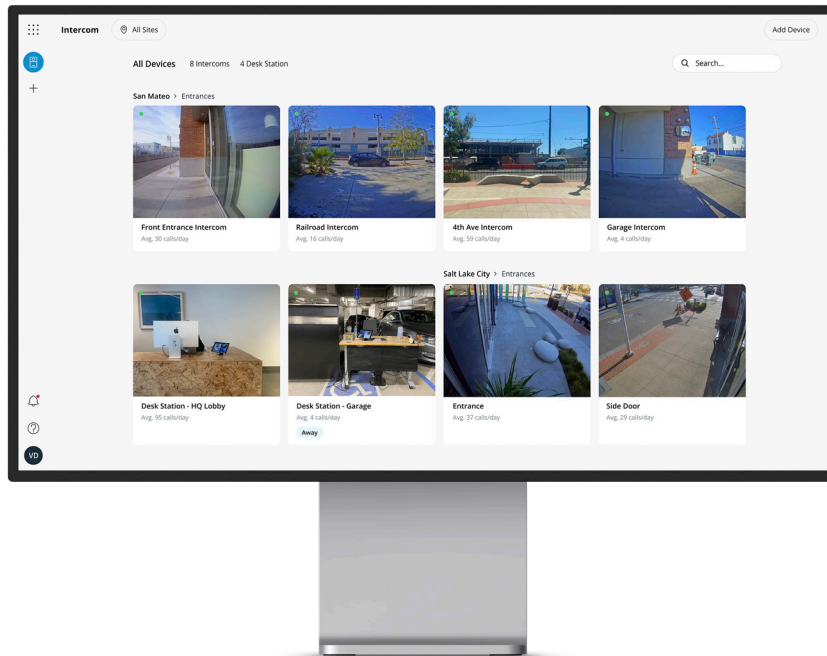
Intercom All Sites Add Device

All Devices 8 Intercoms 4 Desk Station

Search...

San Mateo > Entrances

Front Entrance Intercom
Avg. 30 calls/day

Railroad Intercom
Avg. 16 calls/day

4th Ave Intercom
Avg. 59 calls/day

Garage Intercom
Avg. 4 calls/day

Salt Lake City > Entrances

Desk Station - HQ Lobby
Avg. 95 calls/day

Desk Station - Garage
Avg. 4 calls/day
Away

Entrance
Avg. 37 calls/day

Side Door
Avg. 29 calls/day

VD